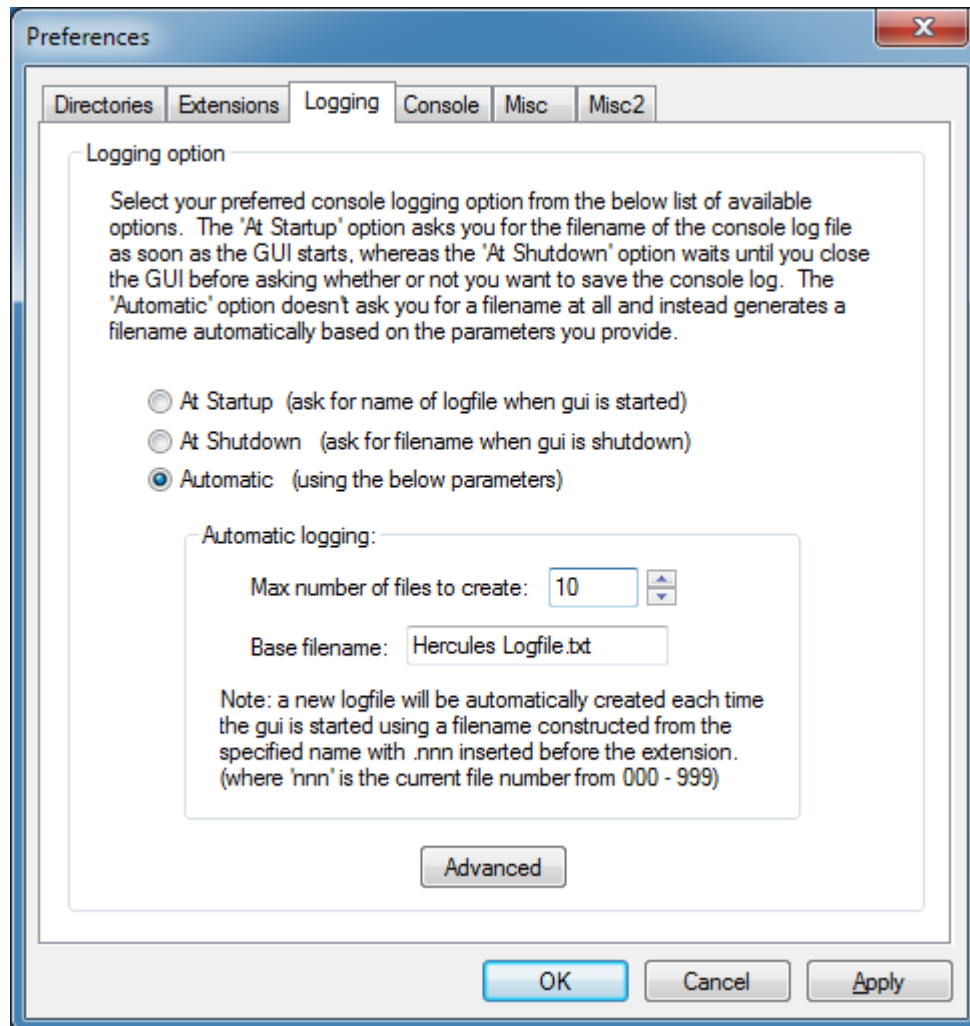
Preferences

Directories | Extensions | Logging | Console | Misc | Misc2

Logging option

Select your preferred console logging option from the below list of available options. The 'At Startup' option asks you for the filename of the console log file as soon as the GUI starts, whereas the 'At Shutdown' option waits until you close the GUI before asking whether or not you want to save the console log. The 'Automatic' option doesn't ask you for a filename at all and instead generates a filename automatically based on the parameters you provide.

At Startup (ask for name of logfile when gui is started)

At Shutdown (ask for filename when gui is shutdown)

Automatic (using the below parameters)

Automatic logging:

Max number of files to create: 10

Base filename: Hercules Logfile.txt

Note: a new logfile will be automatically created each time the gui is started using a filename constructed from the specified name with .nnn inserted before the extension. (where 'nnn' is the current file number from 000 - 999)

Advanced

OK Cancel Apply